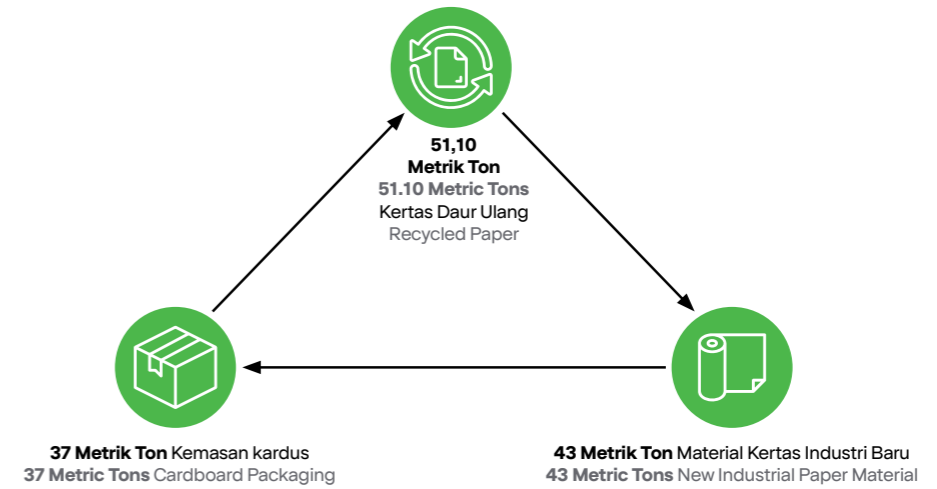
51,10
Metrik Ton
51.10 Metric Tons
Kertas Daur Ulang
Recycled Paper

43 Metrik Ton Material Kertas Industri Baru
43 Metric Tons New Industrial Paper Material

37 Metrik Ton Kemasan kardus
37 Metric Tons Cardboard Packaging